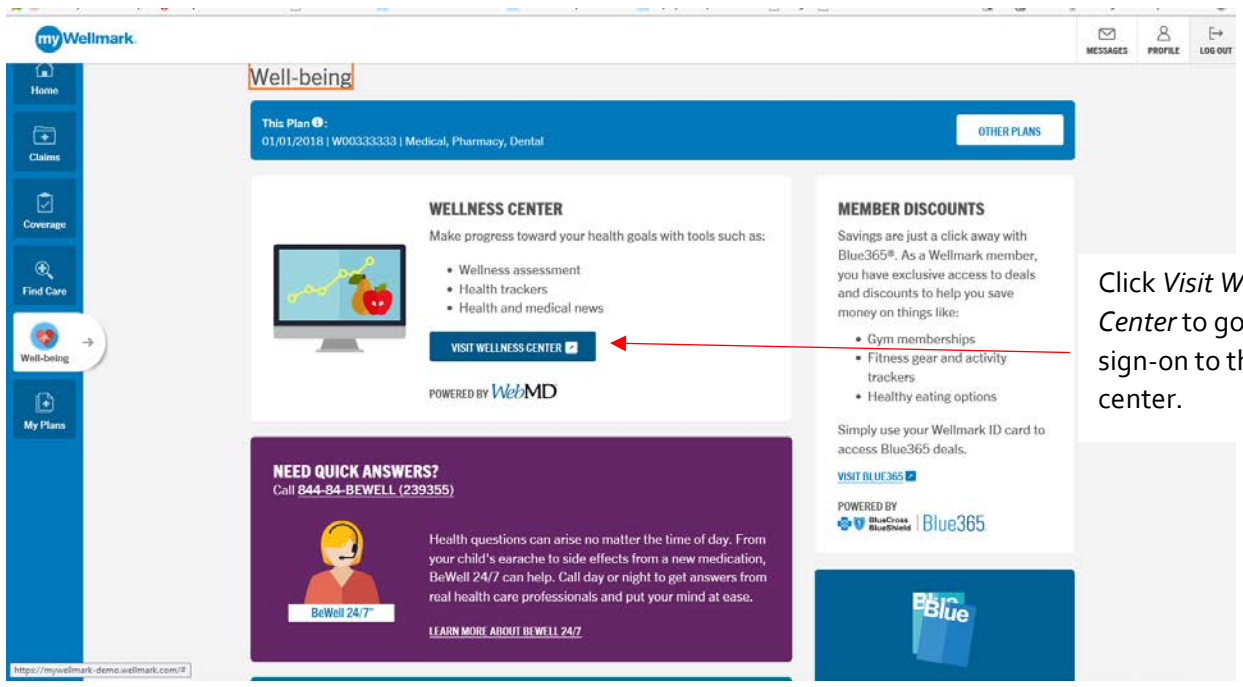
myWellmark

MESSAGES PROFILE LOG OUT

Home

Claims

Coverage

Find Care

Well-being

My Plans

Well-being

This Plan:
01/01/2018 | W00333333 | Medical, Pharmacy, Dental

OTHER PLANS

WELLNESS CENTER

Make progress toward your health goals with tools such as:

• Wellness assessment
• Health trackers
• Health and medical news

VISIT WELLNESS CENTER

POWERED BY WebMD

MEMBER DISCOUNTS

Savings are just a click away with Blue365®. As a Wellmark member, you have exclusive access to deals and discounts to help you save money on things like:

• Gym memberships
• Fitness gear and activity trackers
• Healthy eating options

Simply use your Wellmark ID card to access Blue365 deals.

VISIT BLUE365

POWERED BY
BlueCross BlueShield | Blue365

Click *Visit W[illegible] Center* to go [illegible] sign-on to th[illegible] center.

NEED QUICK ANSWERS?
Call 844-84-BEWELL (239355)

Health questions can arise no matter the time of day. From your child's earache to side effects from a new medication, BeWell 24/7 can help. Call day or night to get answers from real health care professionals and put your mind at ease.

BeWell 24/7

LEARN MORE ABOUT BEWELL 24/7

Blue

https://mywellmark-demo.wellmark.com/#